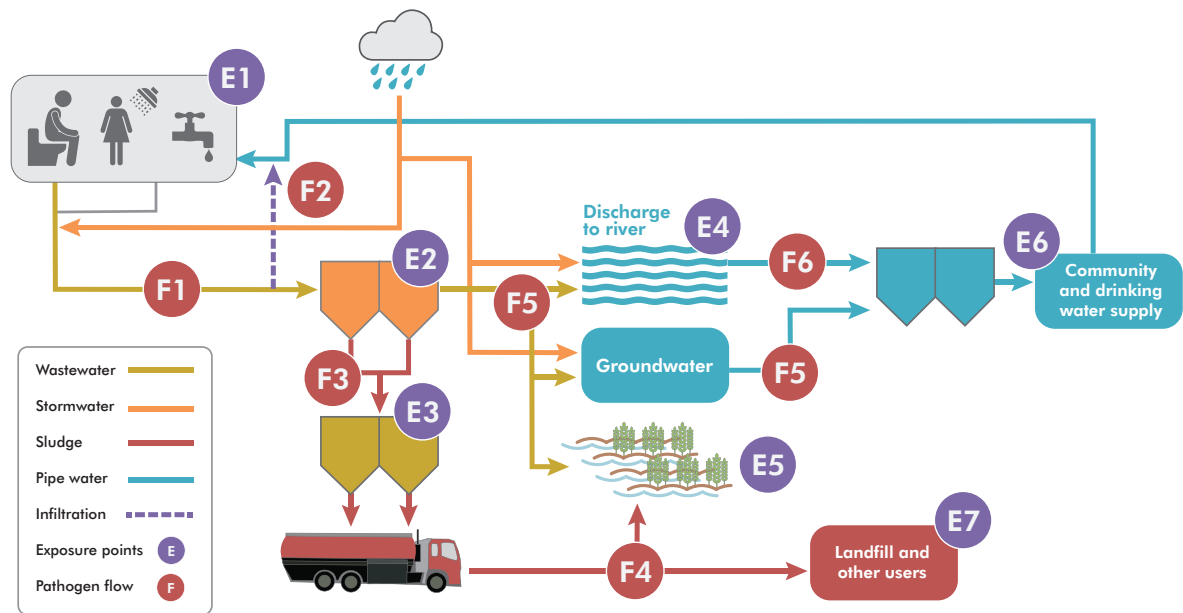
E1

F2

Discharge to river

E4

E2

F6

E6

Community and drinking water supply

F1

F5

Groundwater

F5

F3

E3

E5

Wastewater

Stormwater

Sludge

Pipe water

Infiltration

Exposure points E

Pathogen flow F

F4

E7

Landfill and other users